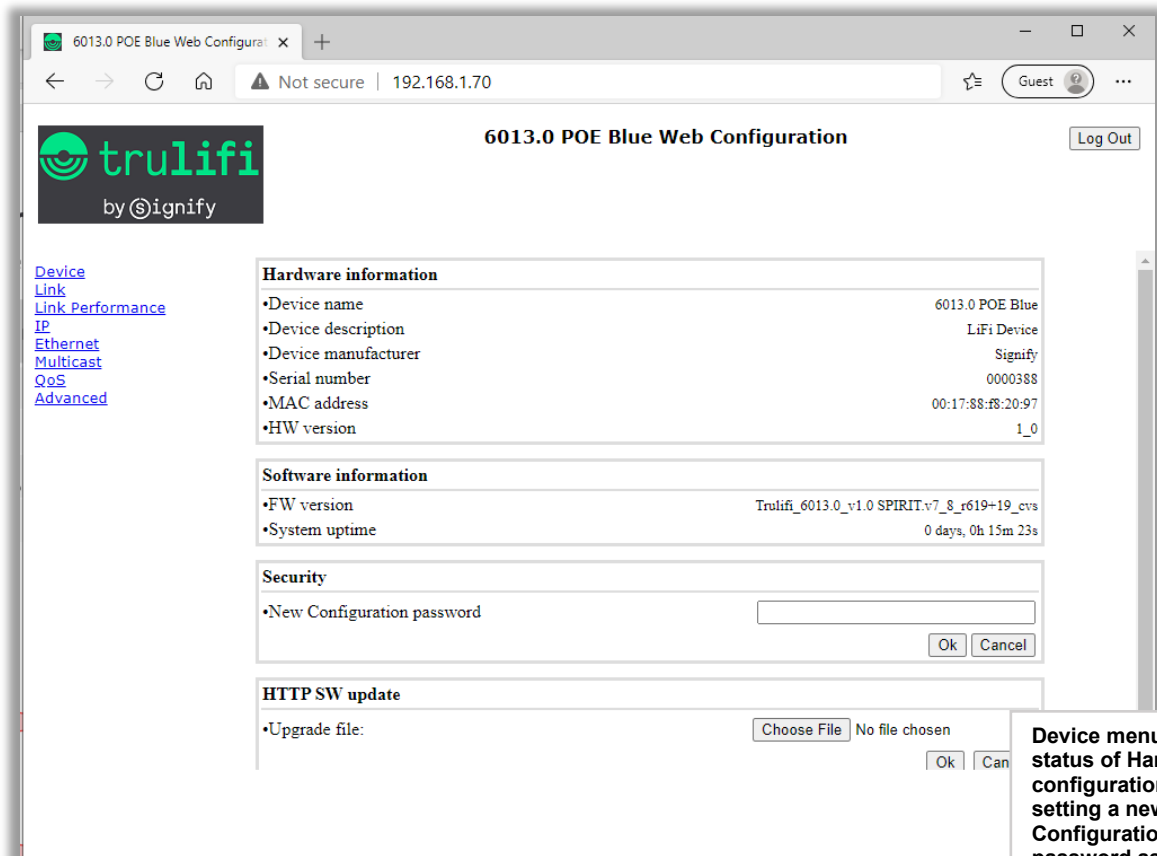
6013.0 POE Blue Web Configurat ×

+

Not secure | 192.168.1.70

Guest

trulifi
by signify

6013.0 POE Blue Web Configuration

Log Out

Device
Link
Link Performance
IP
Ethernet
Multicast
QoS
Advanced

| Hardware information | |
|---|---|
| •Device name | 6013.0 POE Blue |
| •Device description | LiFi Device |
| •Device manufacturer | Signify |
| •Serial number | 0000388 |
| •MAC address | 00:17:88:f8:20:97 |
| •HW version | 1_0 |

| Software information | |
|---|---|
| •FW version | Trulifi_6013.0_v1.0 SPIRIT.v7_8_r619+19_cvs |
| •System uptime | 0 days, 0h 15m 23s |

Security
•New Configuration password
Ok Cancel

HTTP SW update
•Upgrade file: Choose File No file chosen
Ok Can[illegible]

Device menu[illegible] status of Har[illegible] configuration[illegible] setting a new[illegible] Configuratio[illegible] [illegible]